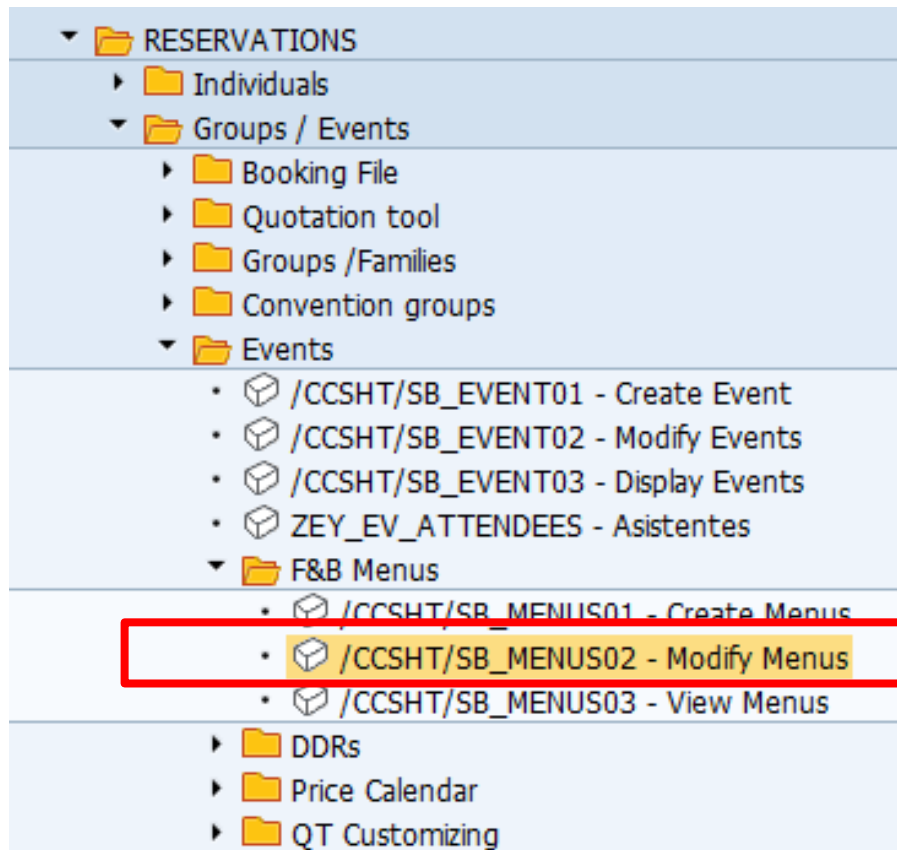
RESERVATIONS
Individuals
Groups / Events
Booking File
Quotation tool
Groups /Families
Convention groups
Events
/CCSHT/SB_EVENT01 - Create Event
/CCSHT/SB_EVENT02 - Modify Events
/CCSHT/SB_EVENT03 - Display Events
ZEY_EV_ATTENDEES - Asistentes
F&B Menus
/CCSHT/SB_MENUS01 - Create Menus
/CCSHT/SB_MENUS02 - Modify Menus
/CCSHT/SB_MENUS03 - View Menus
DDRs
Price Calendar
QT Customizing